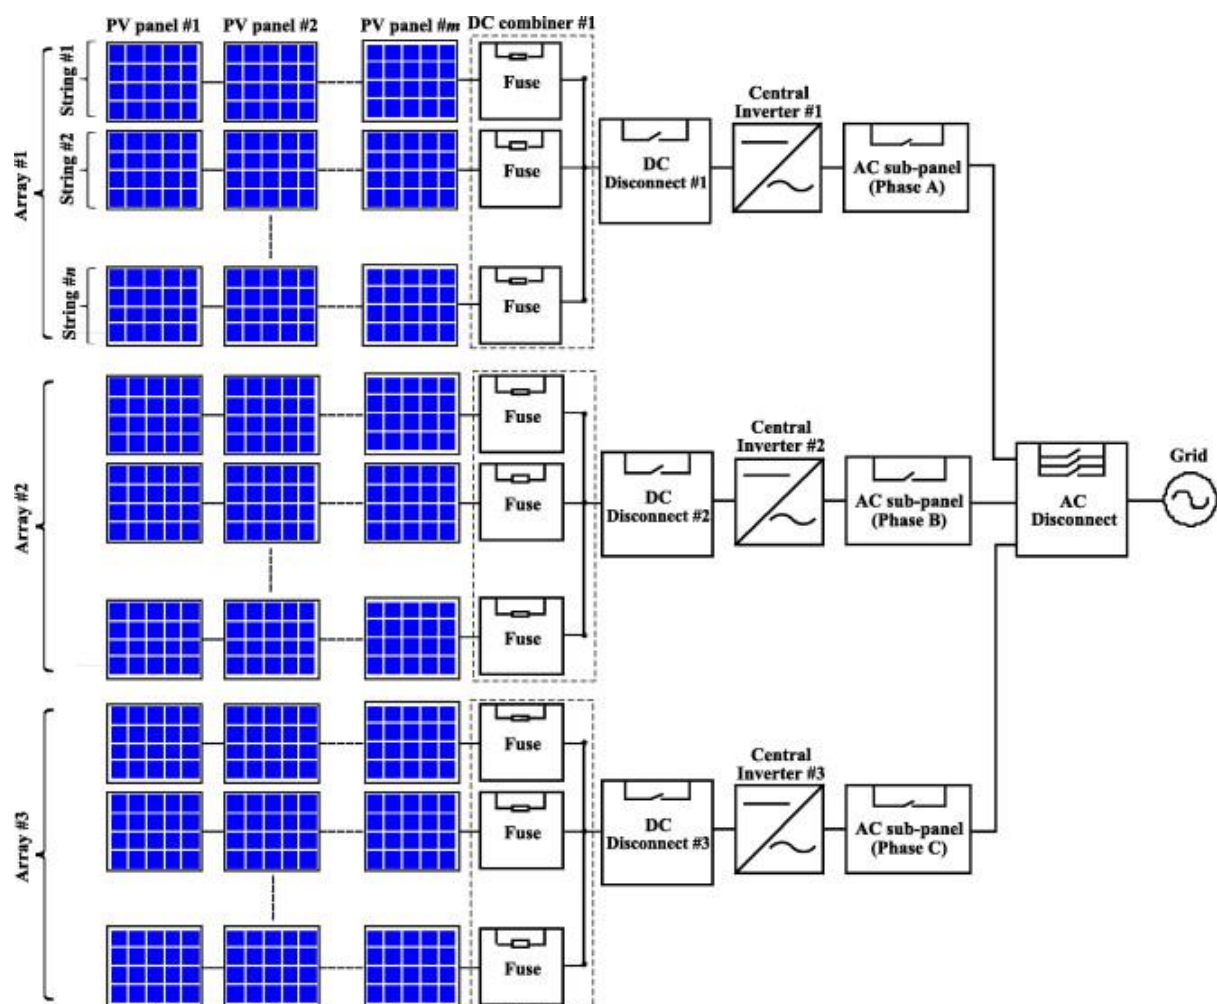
PV panel #1
PV panel #2
PV panel #$m$
DC combiner #1

Array #1
String #1
String #2
String #$n$

Fuse
Fuse
Fuse

DC Disconnect #1
Central Inverter #1
AC sub-panel (Phase A)

Array #2
Fuse
Fuse
Fuse
DC Disconnect #2
Central Inverter #2
AC sub-panel (Phase B)

AC Disconnect
Grid

Array #3
Fuse
Fuse
Fuse
DC Disconnect #3
Central Inverter #3
AC sub-panel (Phase C)